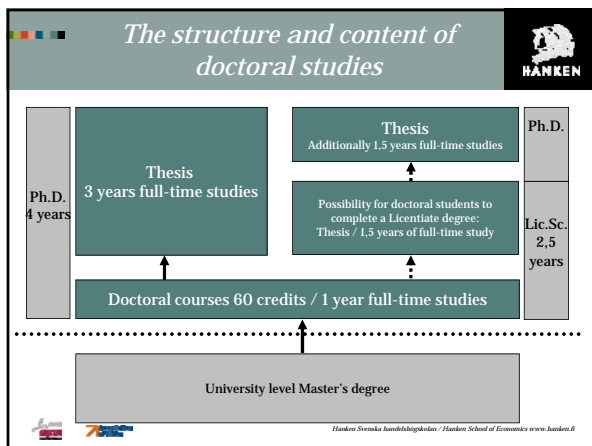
The structure and content of doctoral studies

HANKEN

Ph.D. 4 years

Thesis
3 years full-time studies

Thesis
Additionally 1,5 years full-time studies

Ph.D.

Possibility for doctoral students to complete a Licentiate degree: Thesis / 1,5 years of full-time study

Lic.Sc. 2,5 years

Doctoral courses 60 credits / 1 year full-time studies

University level Master's degree

Hanken Svenska handelshögskolan / Hanken School of Economics www.hanken.fi